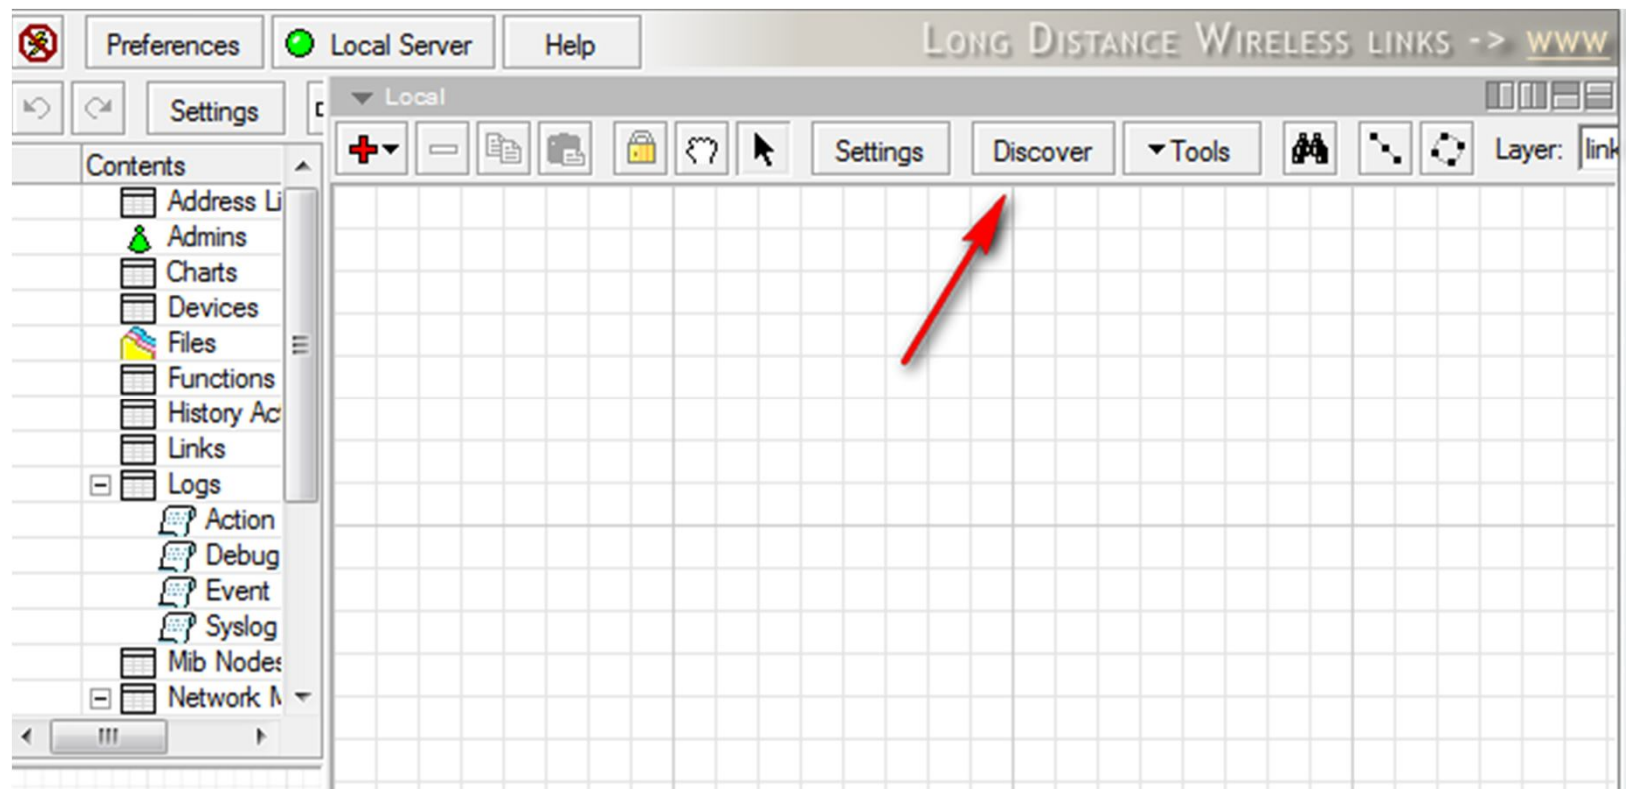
Preferences
Local Server
Help
LONG DISTANCE WIRELESS LINKS -> WWW

Settings
Local
Settings
Discover
Tools
Layer: link

Contents
Address Li
Admins
Charts
Devices
Files
Functions
History Ac
Links
Logs
Action
Debug
Event
Syslog
Mib Nodes
Network N